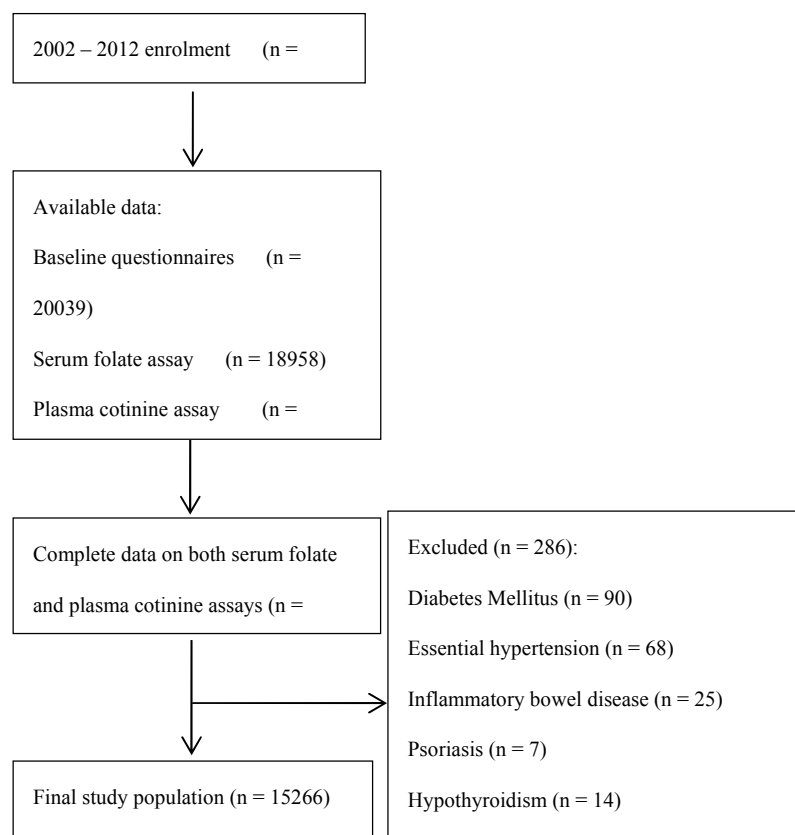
2002 – 2012 enrolment (n =

Available data:

Baseline questionnaires (n = 20039)

Serum folate assay (n = 18958)

Plasma cotinine assay (n =

Complete data on both serum folate and plasma cotinine assays (n =

Excluded (n = 286):

Diabetes Mellitus (n = 90)

Essential hypertension (n = 68)

Inflammatory bowel disease (n = 25)

Psoriasis (n = 7)

Hypothyroidism (n = 14)

Final study population (n = 15266)